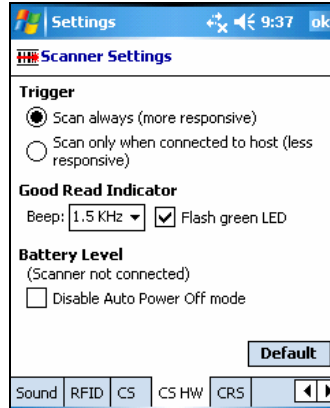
Settings 9:37 ok

Scanner Settings

Trigger

Scan always (more responsive)

Scan only when connected to host (less responsive)

Good Read Indicator

Beep: 1.5 KHz Flash green LED

Battery Level

(Scanner not connected)

Disable Auto Power Off mode

Default

Sound RFID CS CS HW CRS